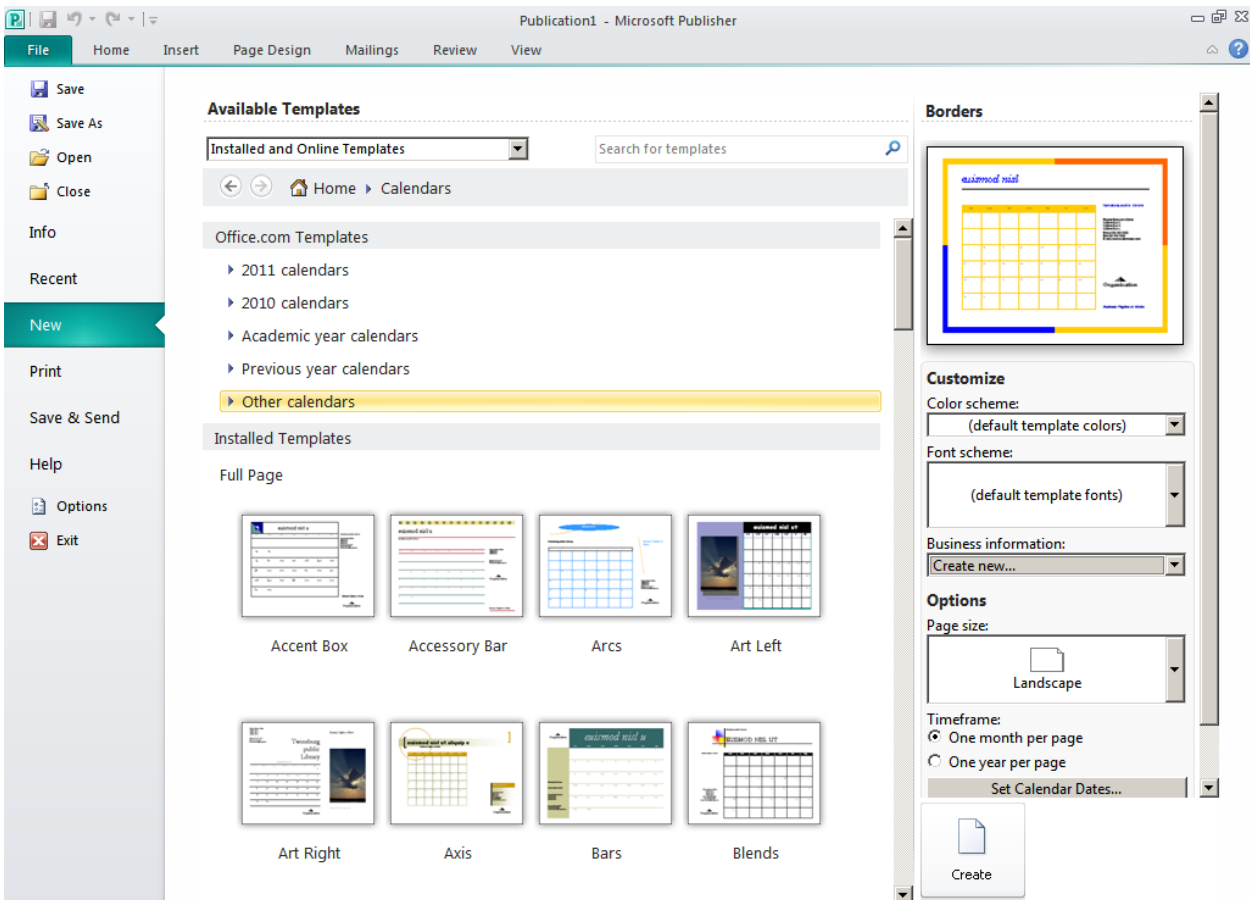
Publication1 - Microsoft Publisher

File
Home
Insert
Page Design
Mailings
Review
View

Save
Save As
Open
Close
Info
Recent
New
Print
Save & Send
Help
Options
Exit

Available Templates

Installed and Online Templates

Search for templates

Home ▸ Calendars

Office.com Templates
2011 calendars
2010 calendars
Academic year calendars
Previous year calendars
Other calendars

Installed Templates
Full Page

Accent Box
Accessory Bar
Arcs
Art Left

Art Right
Axis
Bars
Blends

Borders

euismod nisl

Organization

Customize
Color scheme:
(default template colors)
Font scheme:
(default template fonts)
Business information:
Create new...

Options
Page size:
Landscape
Timeframe:
One month per page
One year per page
Set Calendar Dates...

Create